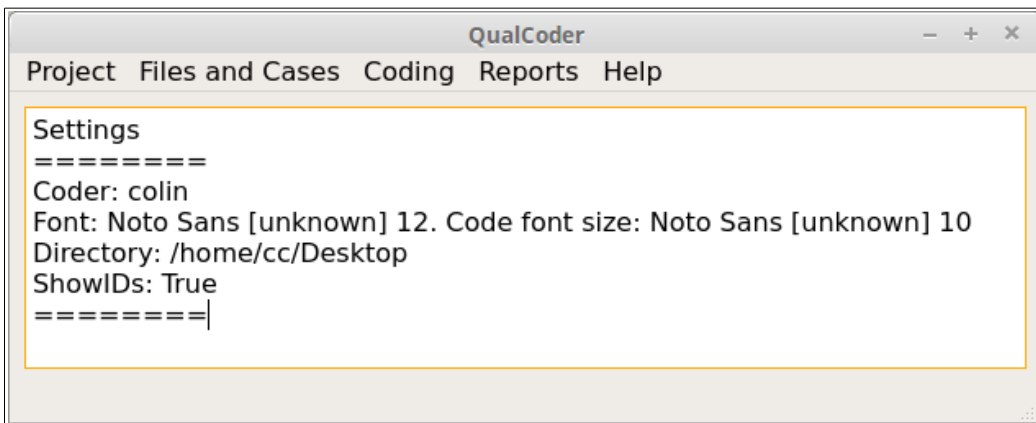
QualCoder

– + ×

Project Files and Cases Coding Reports Help

Settings
========
Coder: colin
Font: Noto Sans [unknown] 12. Code font size: Noto Sans [unknown] 10
Directory: /home/cc/Desktop
ShowIDs: True
========